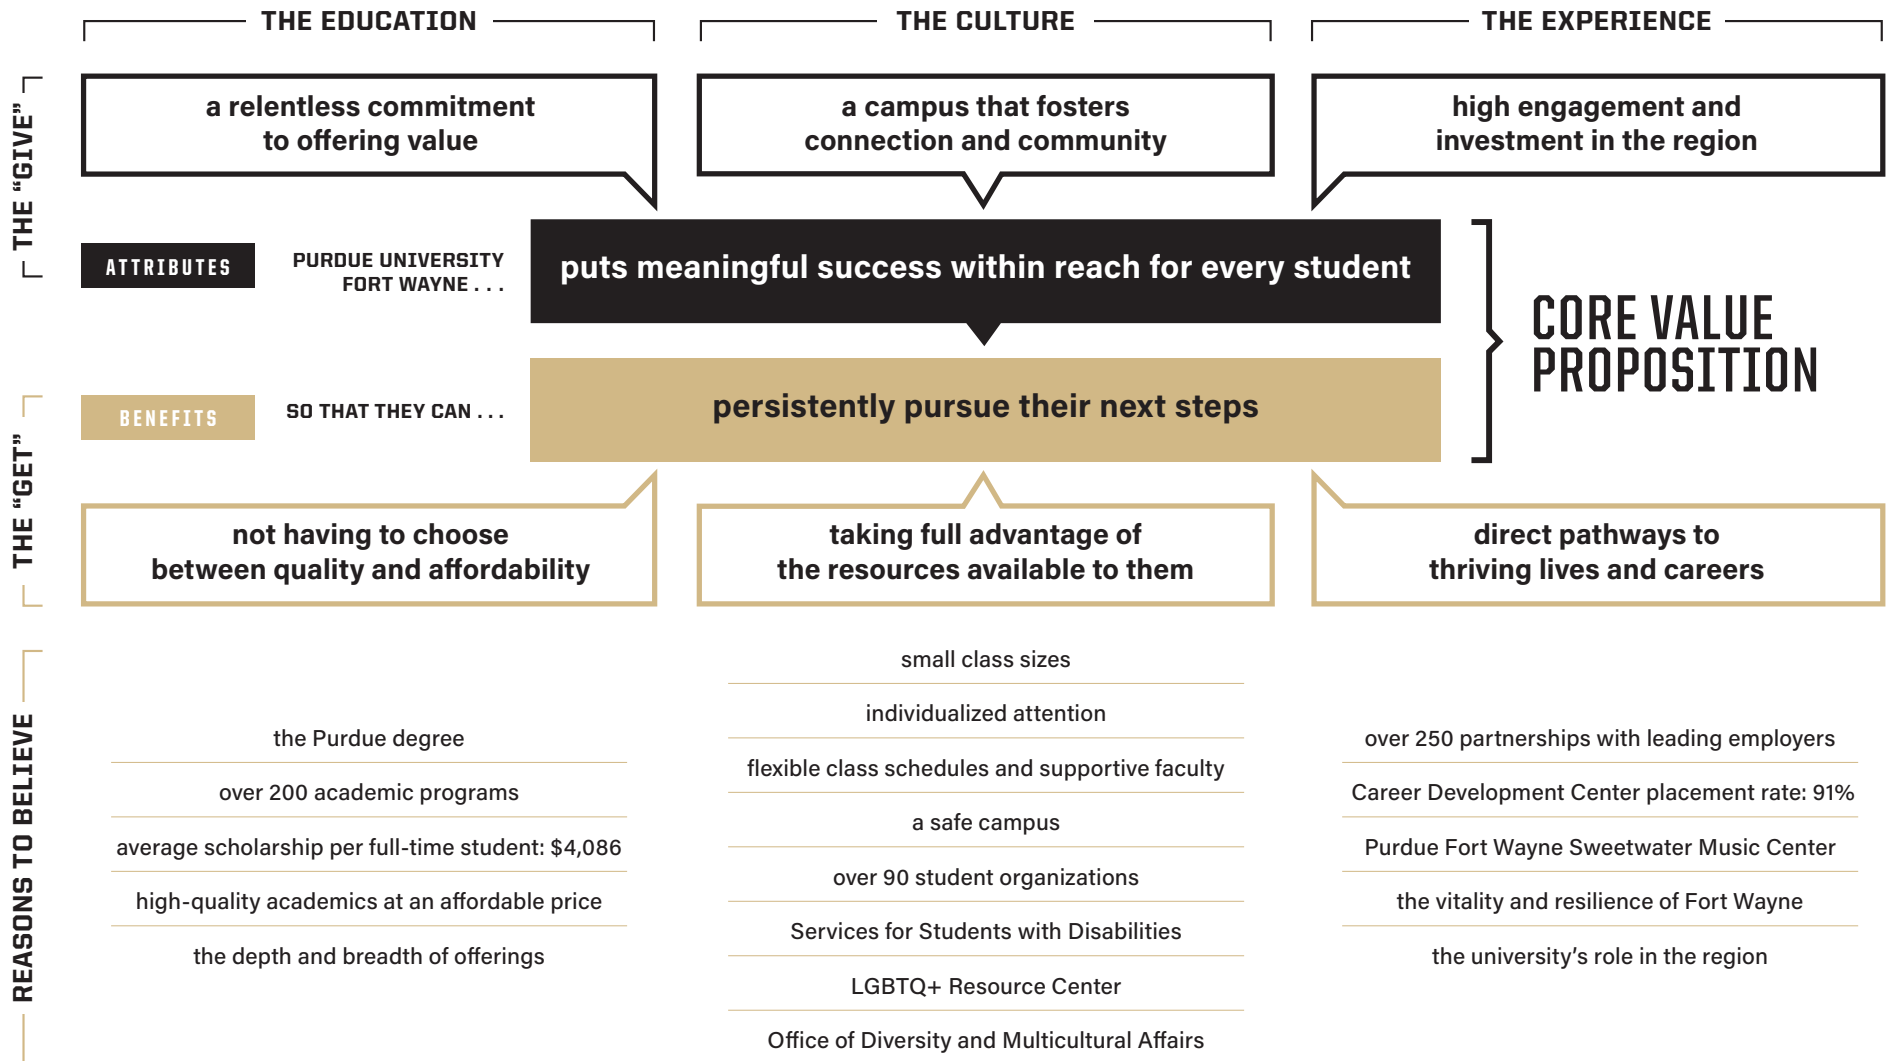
THE EDUCATION

THE CULTURE

THE EXPERIENCE

THE "GIVE"

a relentless commitment to offering value

a campus that fosters connection and community

high engagement and investment in the region

ATTRIBUTES

PURDUE UNIVERSITY FORT WAYNE . . .

puts meaningful success within reach for every student

CORE VALUE PROPOSITION

BENEFITS

SO THAT THEY CAN . . .

persistently pursue their next steps

THE "GET"

not having to choose between quality and affordability

taking full advantage of the resources available to them

direct pathways to thriving lives and careers

REASONS TO BELIEVE

the Purdue degree

over 200 academic programs

average scholarship per full-time student: $4,086

high-quality academics at an affordable price

the depth and breadth of offerings

small class sizes

individualized attention

flexible class schedules and supportive faculty

a safe campus

over 90 student organizations

Services for Students with Disabilities

LGBTQ+ Resource Center

Office of Diversity and Multicultural Affairs

over 250 partnerships with leading employers

Career Development Center placement rate: 91%

Purdue Fort Wayne Sweetwater Music Center

the vitality and resilience of Fort Wayne

the university's role in the region